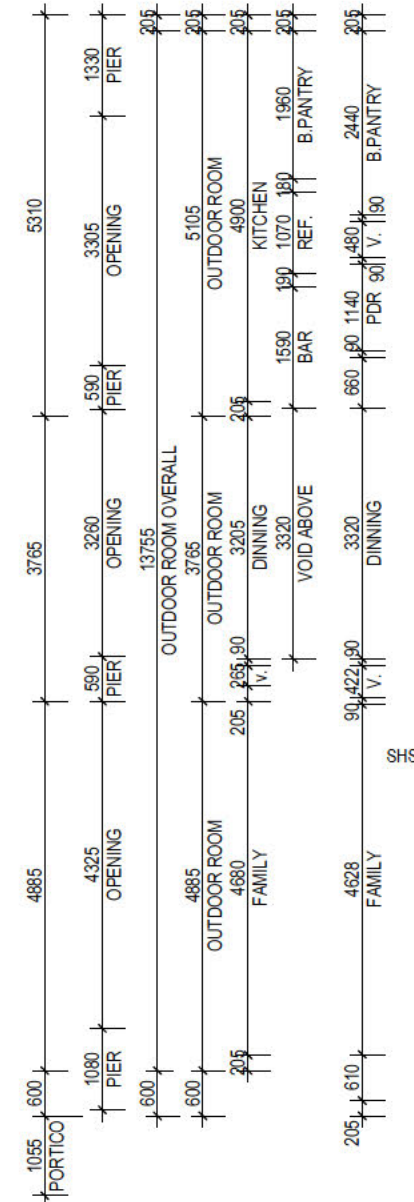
1055
PORTICO
600
4885
3765
5310

1080
PIER
4325
OPENING
590
PIER
3260
OPENING
590
PIER
3305
OPENING
1330
PIER
205

600
13755
OUTDOOR ROOM OVERALL
205

600
4885
OUTDOOR ROOM
3765
OUTDOOR ROOM
5105
OUTDOOR ROOM
205

205
4680
FAMILY
205
265
90
V.
3205
DINNING
205
4900
KITCHEN
205

3320
VOID ABOVE
1590
BAR
190
1070
REF.
180
1960
B.PANTRY
205

205
610
4628
FAMILY
90
422
90
V.
3320
DINNING
660
90
1140
PDR
90
480
V.
90
2440
B.PANTRY
205

SHS